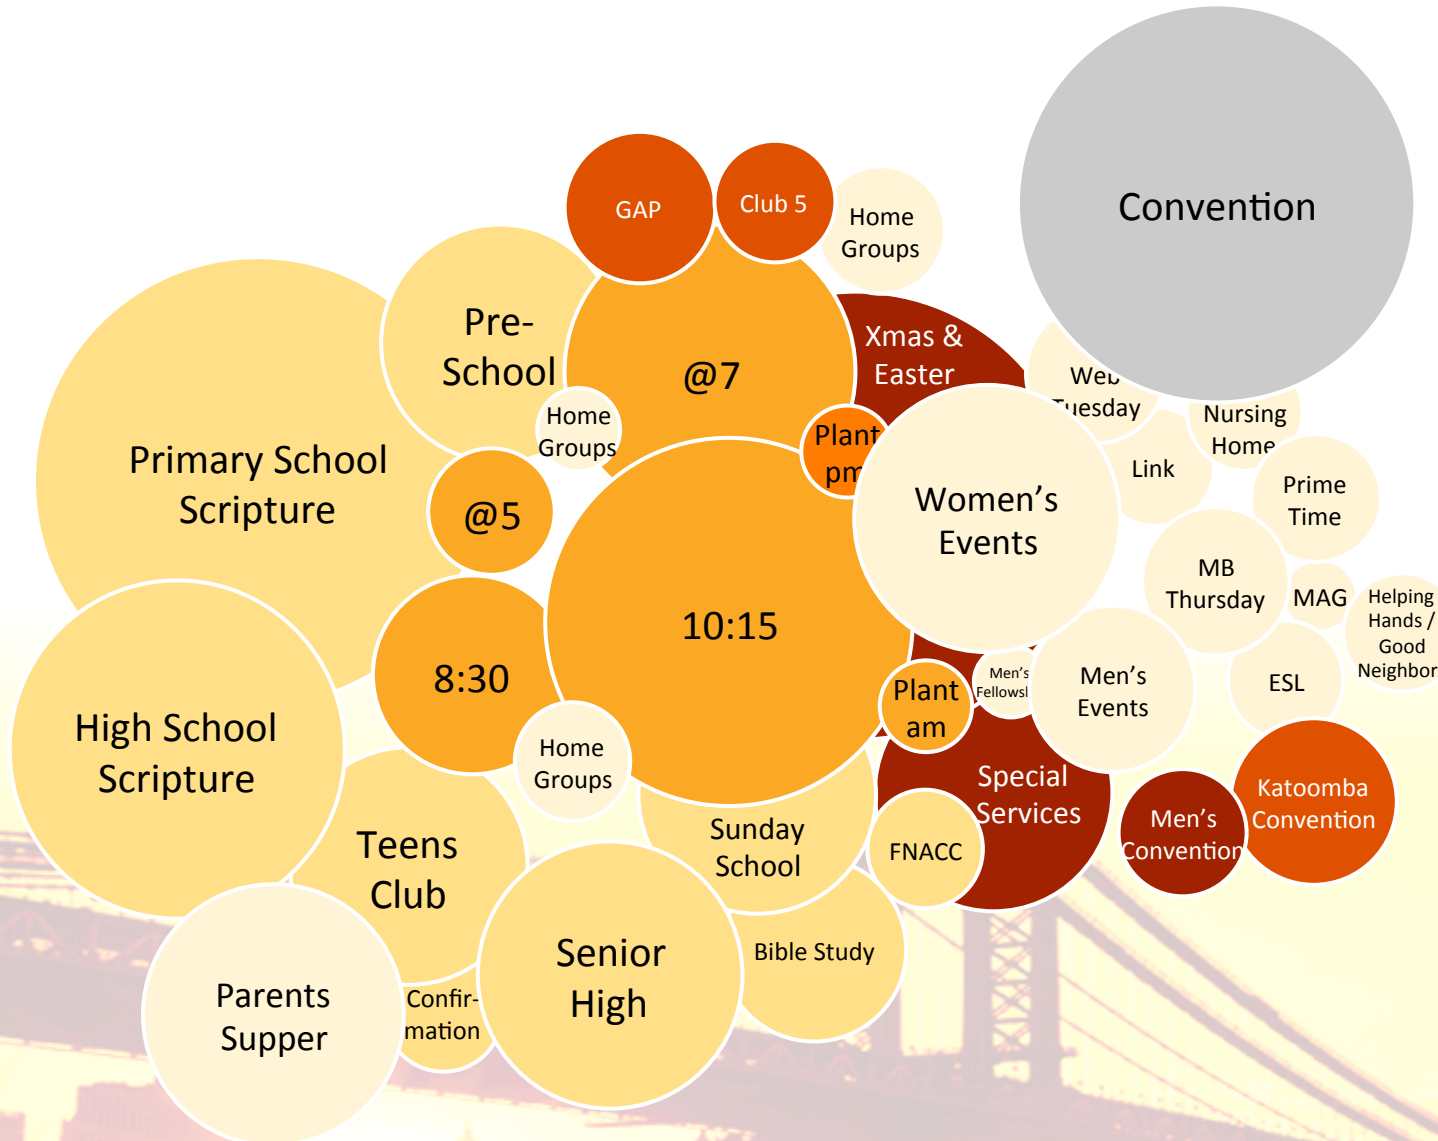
Convention

GAP

Club 5

Home Groups

Pre-School

@7

Xmas & Easter

Web Tuesday

Nursing Home

Primary School Scripture

Home Groups

Plant pm

Link

Prime Time

@5

Women's Events

MB Thursday

MAG

Helping Hands / Good Neighbor

10:15

8:30

Men's Fellowsl

Men's Events

ESL

High School Scripture

Plant am

Home Groups

Special Services

Katoomba Convention

Men's Convention

Sunday School

FNACC

Teens Club

Senior High

Bible Study

Parents Supper

Confir-mation